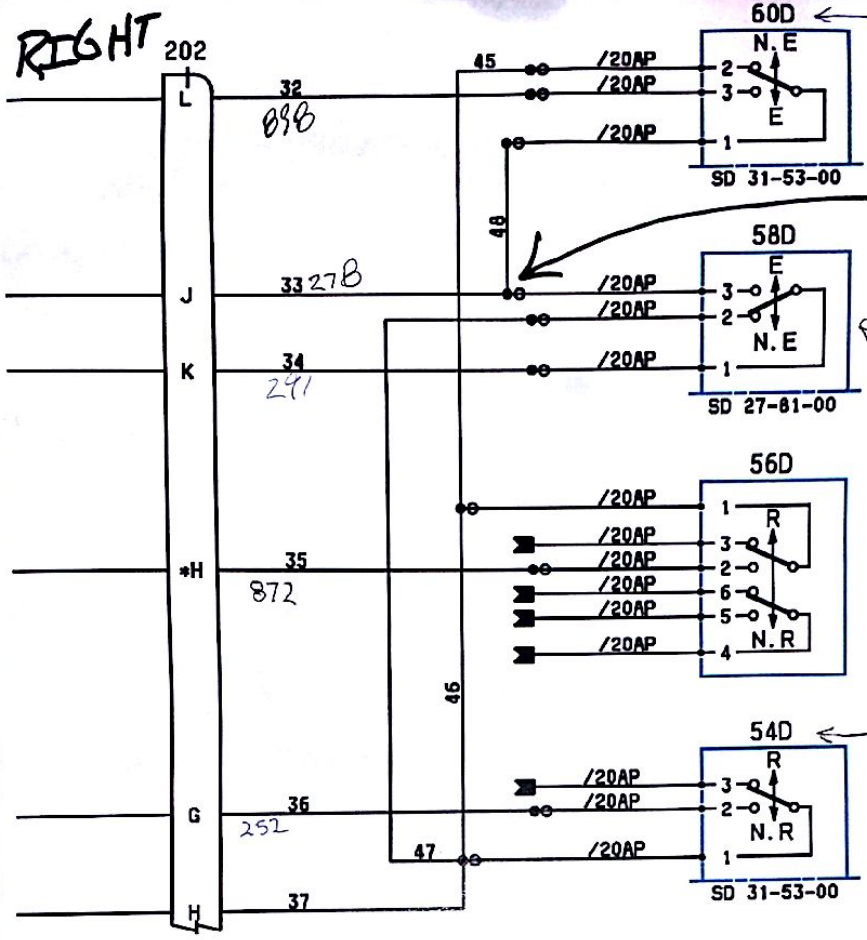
RIGHT
202
L
J
K
*H
G
H

32
898
33 278
34
241
35
872
36
252
37

45
48
46
47

/20AP
/20AP
/20AP
/20AP
/20AP
/20AP
/20AP
/20AP
/20AP
/20AP
/20AP
/20AP
/20AP
/20AP
/20AP
/20AP

60D
N.E
E
2
3
1
SD 31-53-00

58D
E
N.E
3
2
1
SD 27-81-00

56D
R
N.R
1
3
2
6
5
4

54D
R
N.R
3
2
1
SD 31-53-00